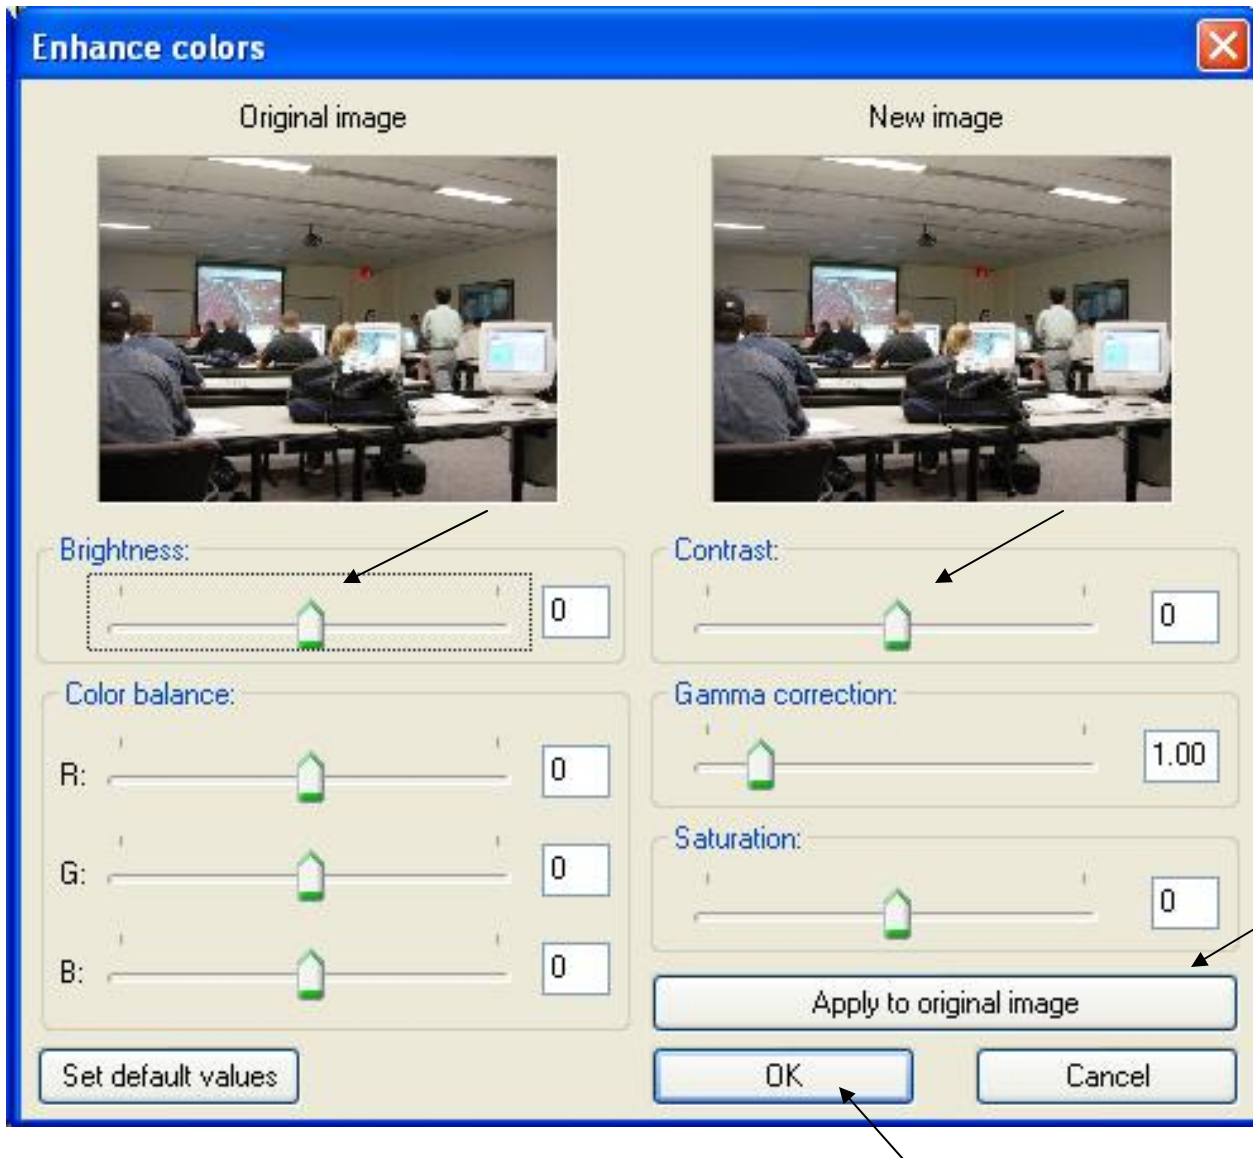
Enhance colors

Original image

New image

Brightness:

0

Contrast:

0

Color balance:

R:

0

G:

0

B:

0

Gamma correction:

1.00

Saturation:

0

Apply to original image

Set default values

OK

Cancel